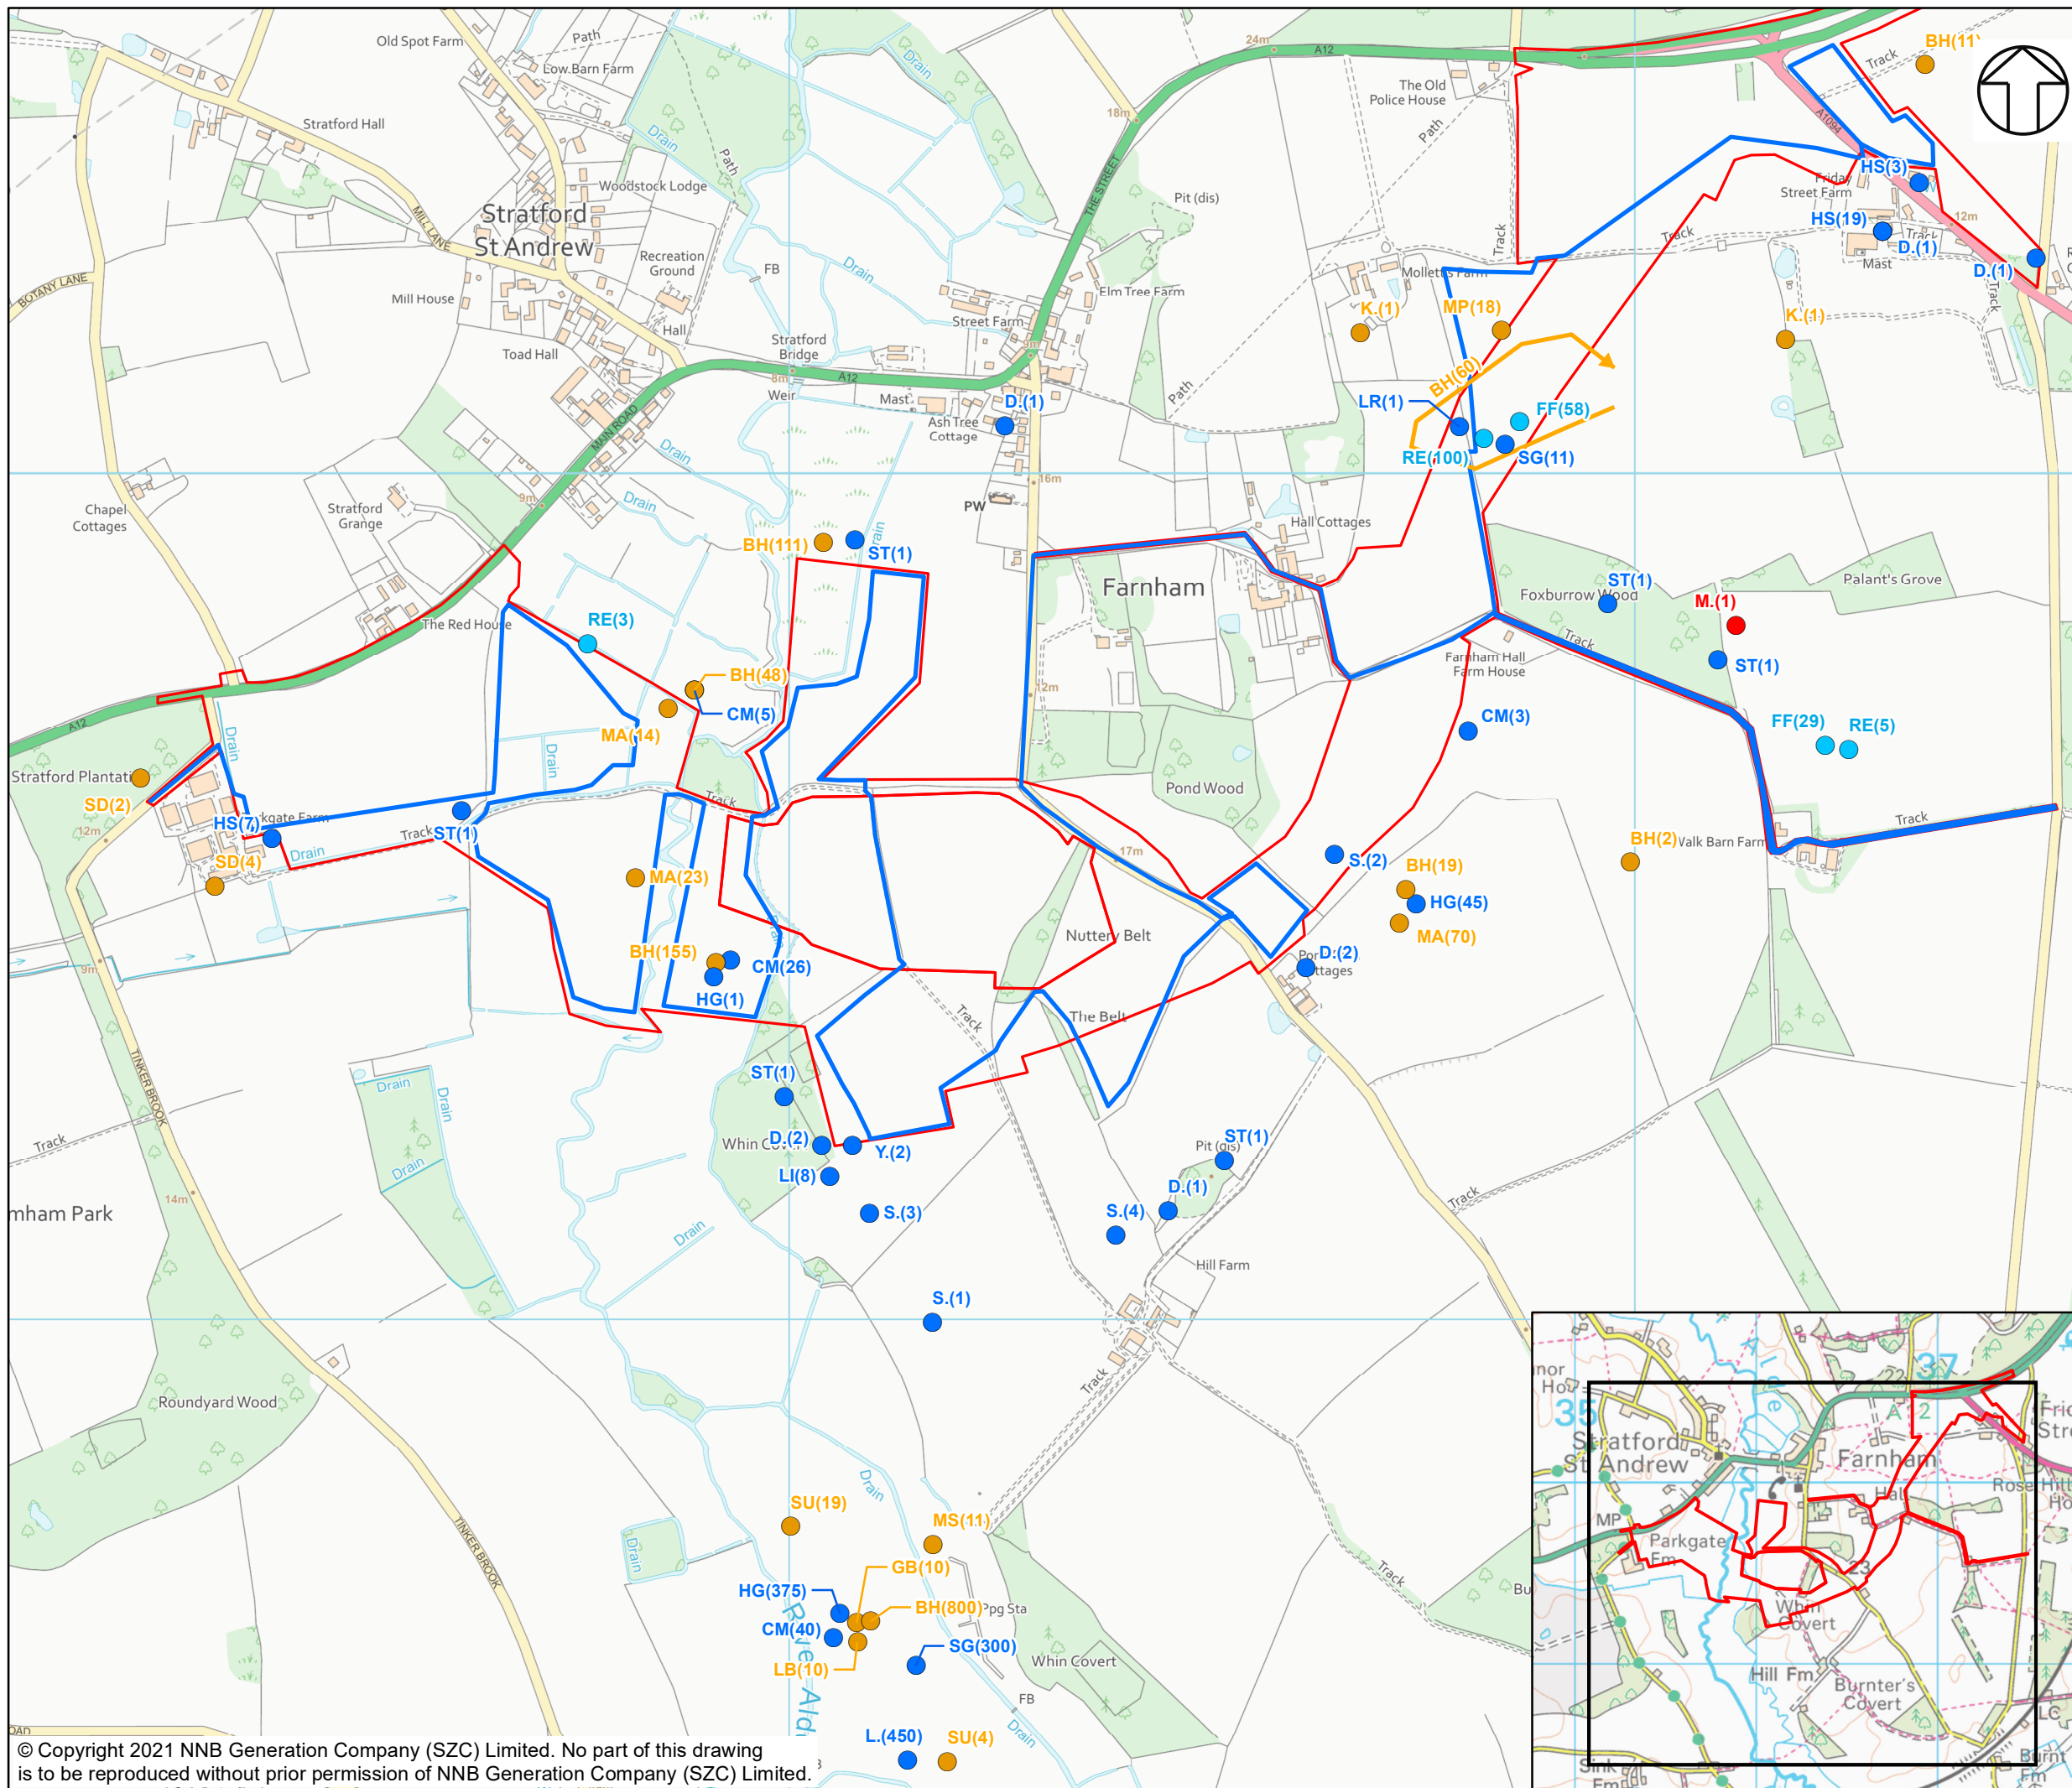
Old Spot Farm
Path
Low Barn Farm
Stratford Hall
Woodstock Lodge
Stratford St Andrew
MILL LANE
BOTANY LANE
Mill House
Recreation Ground
FB
Drain
Path
Hall
Toad Hall
Stratford Bridge
A12
Weir
Mast
MAIN ROAD
Drain
THE STREET
24m
A12
18m
The Old Police House
Path
Pit (dis)
Track
Elm Tree Farm
Street Farm
Ash Tree Cottage
D.(1)
PW
16m
Path
Mollett's Farm
K.(1)
MP(18)
BH(60)
LR(1)
FF(58)
RE(100)
SG(11)
Hall Cottages
BH(11)
Track
A1094
HS(3)
Friday Street Farm
HS(19)
12m
Track
D.(1)
Mast
D.(1)
Track
K.(1)
Chapel Cottages
Stratford Grange
9m
The Red House
RE(3)
BH(111)
ST(1)
BH(48)
CM(5)
MA(14)
Drain
Drain
Farnham
Foxburrow Wood
ST(1)
Palant's Grove
M.(1)
Track
Farnham Hall Farm House
ST(1)
CM(3)
FF(29)
RE(5)
12m
Pond Wood
A12
Stratford Plantation
SD(2)
HS(7)
Parkgate Farm
Track
ST(1)
Drain
SD(4)
Track
MA(23)
17m
S.(2)
BH(19)
HG(45)
MA(70)
BH(2)
Walk Barn Farm
Track
Nuttery Belt
BH(155)
CM(26)
HG(1)
D.(2)
Pond Cottages
The Belt
Track
9m
ST(1)
Drain
Drain
Drain
Track
TINKER BROOK
Whin Covert
D.(2)
Y.(2)
LI(8)
S.(3)
Pit (dis)
ST(1)
D.(1)
S.(4)
Hill Farm
Track
Farnham Park
14m
Drain
Track
S.(1)
Track
Roundyard Wood
TINKER BROOK
SU(19)
Drain
MS(11)
Drain
GB(10)
HG(375)
BH(800)
Ppg Sta
CM(40)
SG(300)
LB(10)
River Alde
Whin Covert
FB
L.(450)
SU(4)
Drain
© Copyright 2021 NNB Generation Company (SZC) Limited. No part of this drawing is to be reproduced without prior permission of NNB Generation Company (SZC) Limited.
Manor House
35
37
Stratford St Andrew
A12
Farnham
MP
Parkgate Fm
Hall
Rose Hill
Friday Street
Whin Covert
Hill Fm
Burnter's Covert
Sink Fm
Burnt